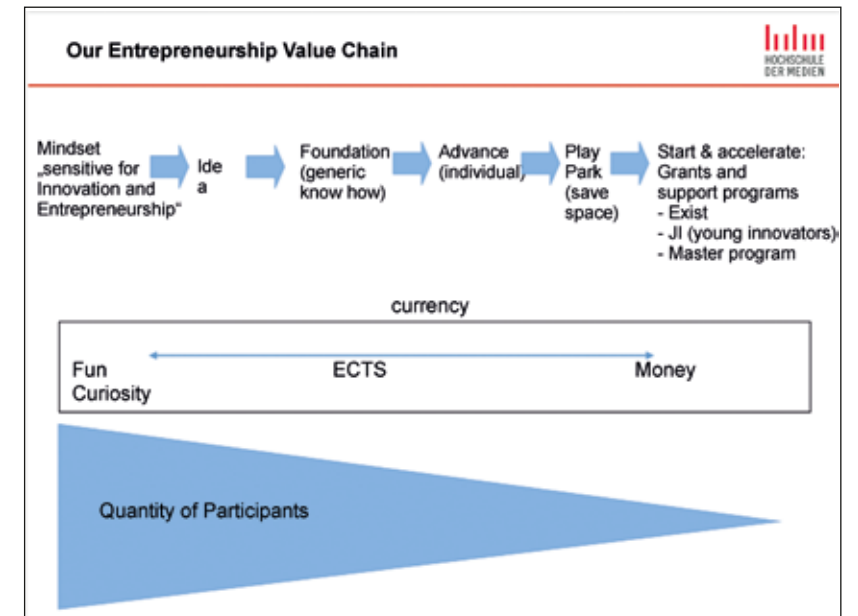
Our Entrepreneurship Value Chain

hdm HOCHSCHULE DER MEDIEN

Mindset „sensitive for Innovation and Entrepreneurship“

Ide a

Foundation (generic know how)

Advance (individual)

Play Park (save space)

Start & accelerate: Grants and support programs
- Exist
- JI (young innovators)
- Master program

currency

Fun Curiosity

ECTS

Money

Quantity of Participants